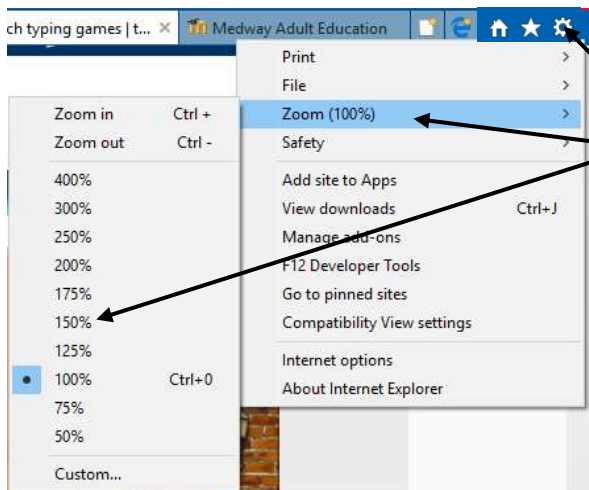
ch typing games | t... × Medway Adult Education

Print
File
Zoom (100%)
Safety
Add site to Apps
View downloads Ctrl+J
Manage add-ons
F12 Developer Tools
Go to pinned sites
Compatibility View settings
Internet options
About Internet Explorer

Zoom in Ctrl +
Zoom out Ctrl -
400%
300%
250%
200%
175%
150%
125%
100% Ctrl+0
75%
50%
Custom...